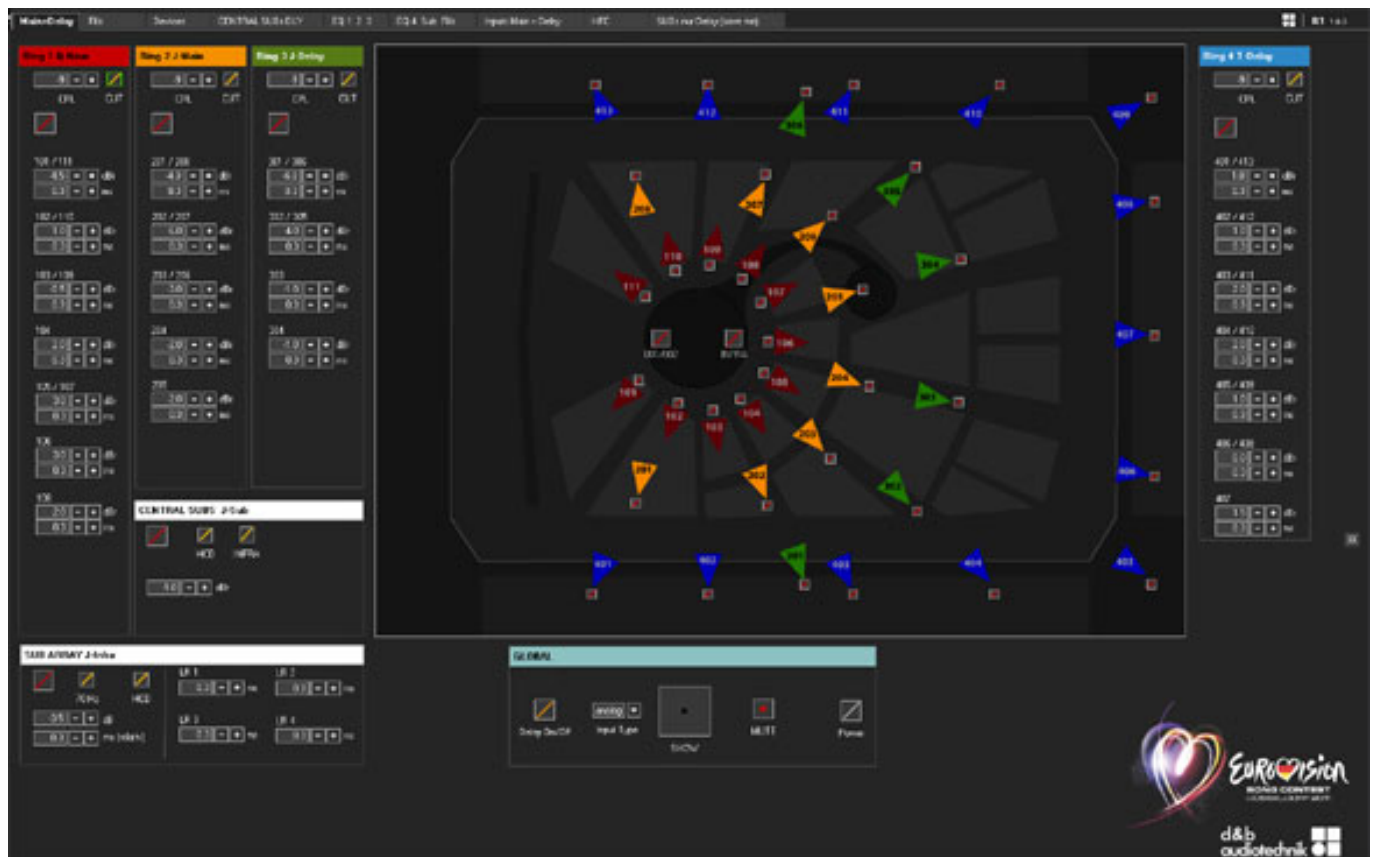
Main+Delay | Devices | CENTRAL SUBS DLY | EQ 1 2 3 | EQ 4 Sub Fills | Input Main + Delay | HFC | SUBs no Delay (save me) | R1

Ring 1 & Main
CPL CUT
108 / 110
102 / 112
103 / 109
104
105 / 107
106
100

Ring 2 / Main
CPL CUT
207 / 208
202 / 207
203 / 206
204
205

Ring 3 J Delay
CPL CUT
307 / 308
302 / 305
303
304

CENTRAL SUBS J-Sub
HCD INFRA
dB

Ring 4 T Delay
CPL CUT
401 / 413
402 / 412
403 / 411
404 / 410
405 / 409
406 / 408
407

SUB ARRAY J-Infra
70Hz HCD
LR 1 LR 2 LR 3 LR 4
dB ms

GLOBAL
Delay On/Off
Input Type
MUTE
Power

413 412 308 411 410 420 306 307 206 309 110 108 305 111 107 205 304 106 105 204 109 102 104 103 203 303 201 202 302 401 402 301 403 404 405 406 407 408 409

Eurovision SONG CONTEST
d&b audiotechnik